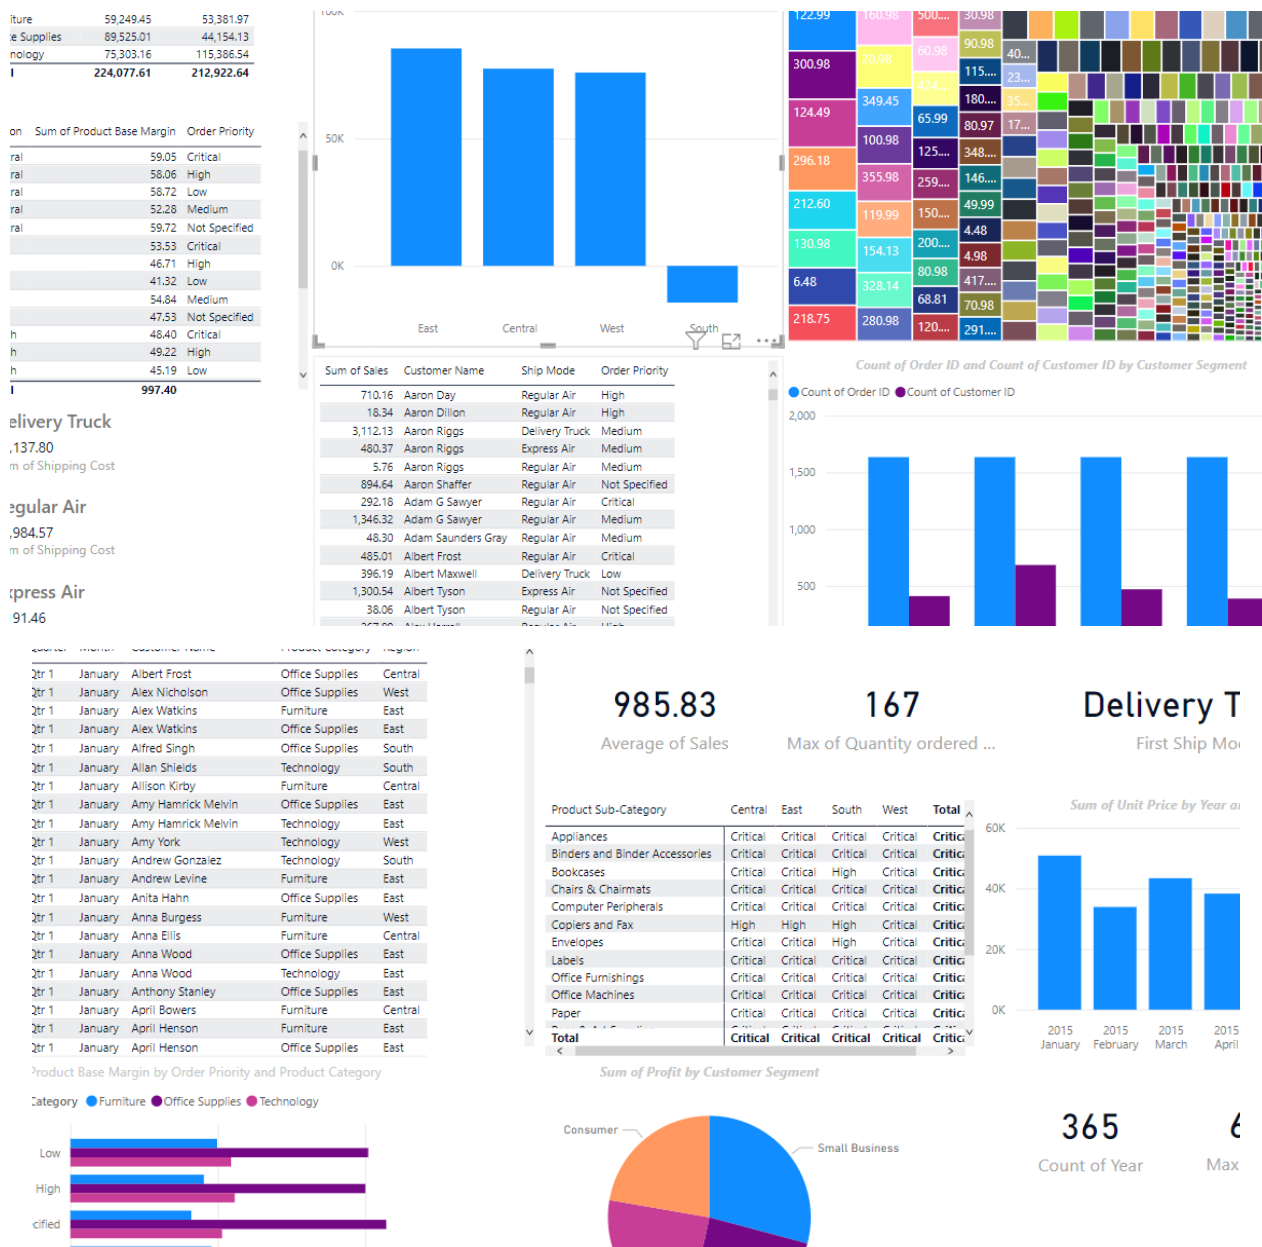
iture 59,249.45 53,381.97
e Supplies 89,525.01 44,154.13
nology 75,303.16 115,386.54
l 224,077.61 212,922.64

| on | Sum of Product Base Margin | Order Priority |
|---|---|---|
| ral | 59.05 | Critical |
| ral | 58.06 | High |
| ral | 58.72 | Low |
| ral | 52.28 | Medium |
| ral | 59.72 | Not Specified |
| | 53.53 | Critical |
| | 46.71 | High |
| | 41.32 | Low |
| | 54.84 | Medium |
| | 47.53 | Not Specified |
| h | 48.40 | Critical |
| h | 49.22 | High |
| h | 45.19 | Low |
| l | 997.40 | |

elivery Truck
,137.80
m of Shipping Cost

egular Air
,984.57
m of Shipping Cost

xpress Air
91.46

100K
50K
0K
East Central West South

122.99 160.98 500.... 30.98 300.98 20.98 60.98 90.98 40.... 124.49 349.45 115.... 23.... 65.99 180.... 35.... 100.98 80.97 17.... 296.18 125.... 348.... 355.98 259.... 146.... 212.60 119.99 150.... 49.99 4.48 130.98 154.13 200.... 4.98 80.98 6.48 417.... 328.14 68.81 70.98 218.75 280.98 120.... 291....

| Sum of Sales | Customer Name | Ship Mode | Order Priority |
|---|---|---|---|
| 710.16 | Aaron Day | Regular Air | High |
| 18.34 | Aaron Dillon | Regular Air | High |
| 3,112.13 | Aaron Riggs | Delivery Truck | Medium |
| 480.37 | Aaron Riggs | Express Air | Medium |
| 5.76 | Aaron Riggs | Regular Air | Medium |
| 894.64 | Aaron Shaffer | Regular Air | Not Specified |
| 292.18 | Adam G Sawyer | Regular Air | Critical |
| 1,346.32 | Adam G Sawyer | Regular Air | Medium |
| 48.30 | Adam Saunders Gray | Regular Air | Medium |
| 485.01 | Albert Frost | Regular Air | Critical |
| 396.19 | Albert Maxwell | Delivery Truck | Low |
| 1,300.54 | Albert Tyson | Express Air | Not Specified |
| 38.06 | Albert Tyson | Regular Air | Not Specified |

Count of Order ID and Count of Customer ID by Customer Segment
Count of Order ID Count of Customer ID
2,000
1,500
1,000
500

| Quarter | Month | Customer Name | Product Category | Region |
|---|---|---|---|---|
| Qtr 1 | January | Albert Frost | Office Supplies | Central |
| Qtr 1 | January | Alex Nicholson | Office Supplies | West |
| Qtr 1 | January | Alex Watkins | Furniture | East |
| Qtr 1 | January | Alex Watkins | Office Supplies | East |
| Qtr 1 | January | Alfred Singh | Office Supplies | South |
| Qtr 1 | January | Allan Shields | Technology | South |
| Qtr 1 | January | Allison Kirby | Furniture | Central |
| Qtr 1 | January | Amy Hamrick Melvin | Office Supplies | East |
| Qtr 1 | January | Amy Hamrick Melvin | Technology | East |
| Qtr 1 | January | Amy York | Technology | West |
| Qtr 1 | January | Andrew Gonzalez | Technology | South |
| Qtr 1 | January | Andrew Levine | Furniture | East |
| Qtr 1 | January | Anita Hahn | Office Supplies | East |
| Qtr 1 | January | Anna Burgess | Furniture | West |
| Qtr 1 | January | Anna Ellis | Furniture | Central |
| Qtr 1 | January | Anna Wood | Office Supplies | East |
| Qtr 1 | January | Anna Wood | Technology | East |
| Qtr 1 | January | Anthony Stanley | Office Supplies | East |
| Qtr 1 | January | April Bowers | Furniture | Central |
| Qtr 1 | January | April Henson | Furniture | East |
| Qtr 1 | January | April Henson | Office Supplies | East |

985.83
Average of Sales

167
Max of Quantity ordered ...

Delivery T
First Ship Mo

| Product Sub-Category | Central | East | South | West | Total |
|---|---|---|---|---|---|
| Appliances | Critical | Critical | Critical | Critical | Critic |
| Binders and Binder Accessories | Critical | Critical | Critical | Critical | Critic |
| Bookcases | Critical | Critical | High | Critical | Critic |
| Chairs & Chairmats | Critical | Critical | Critical | Critical | Critic |
| Computer Peripherals | Critical | Critical | Critical | Critical | Critic |
| Copiers and Fax | High | High | High | Critical | Critic |
| Envelopes | Critical | Critical | High | Critical | Critic |
| Labels | Critical | Critical | Critical | Critical | Critic |
| Office Furnishings | Critical | Critical | Critical | Critical | Critic |
| Office Machines | Critical | Critical | Critical | Critical | Critic |
| Paper | Critical | Critical | Critical | Critical | Critic |
| Total | Critical | Critical | Critical | Critical | Critic |

Sum of Unit Price by Year a
60K
40K
20K
0K
2015 January 2015 February 2015 March 2015 April

Product Base Margin by Order Priority and Product Category
Category Furniture Office Supplies Technology
Low
High
cified

Sum of Profit by Customer Segment
Consumer
Small Business

365
Count of Year

6
Max